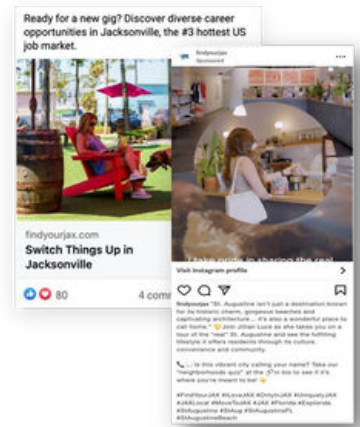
Ready for a new gig? Discover diverse career opportunities in Jacksonville, the #3 hottest US job market.

findyourjax.com
Switch Things Up in Jacksonville

80

4 com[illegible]

findyourjax
Sponsored

I take pride in sharing the real

Visit Instagram profile

findyourjax "St. Augustine isn't just a destination known for its historic charm, gorgeous beaches and captivating architecture... it's also a wonderful place to call home." Join Jillian Luce as she takes you on a tour of the "real" St. Augustine and see the fulfilling lifestyle it offers residents through its culture, convenience and community.

Is this vibrant city calling your name? Take our "neighborhoods quiz" at the link in bio to see if it's where you're meant to be!

#FindYourJAX #ILoveJAX #OnlyInJAX #UniquelyJAX #JAXLocal #MoveToJAX #JAX #Florida #Explore #StAugustine #StAug #StAugustineFL #StAugustineBeach